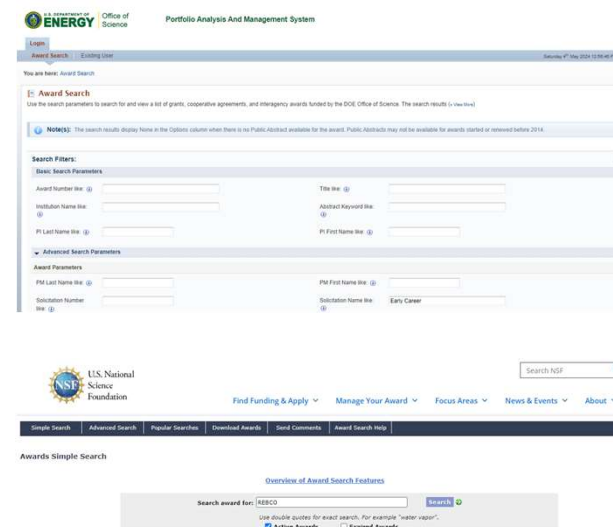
U.S. DEPARTMENT OF ENERGY | Office of Science

Portfolio Analysis And Management System

Login

Award Search | Existing User

Saturday 4th May 2024 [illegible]

You are here: Award Search

Award Search

Use the search parameters to search for and view a list of grants, cooperative agreements, and interagency awards funded by the DOE Office of Science. The search results ([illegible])

Note(s): The search results display None in the Options column when there is no Public Abstract available for the award. Public Abstracts may not be available for awards started or renewed before 2014.

Search Filters:

Basic Search Parameters

Award Number like:

Title like:

Institution Name like:

Abstract Keyword like:

PI Last Name like:

PI First Name like:

Advanced Search Parameters

Award Parameters

PM Last Name like:

PM First Name like:

Solicitation Number like:

Solicitation Name like: Early Career

NSF U.S. National Science Foundation

Search NSF

Find Funding & Apply ∨ Manage Your Award ∨ Focus Areas ∨ News & Events ∨ About

Simple Search | Advanced Search | Popular Searches | Download Awards | Send Comments | Award Search Help

Awards Simple Search

Overview of Award Search Features

Search award for: REBCO Search

Use double quotes for exact search. For example "water vapor".

Active Awards Expired Awards